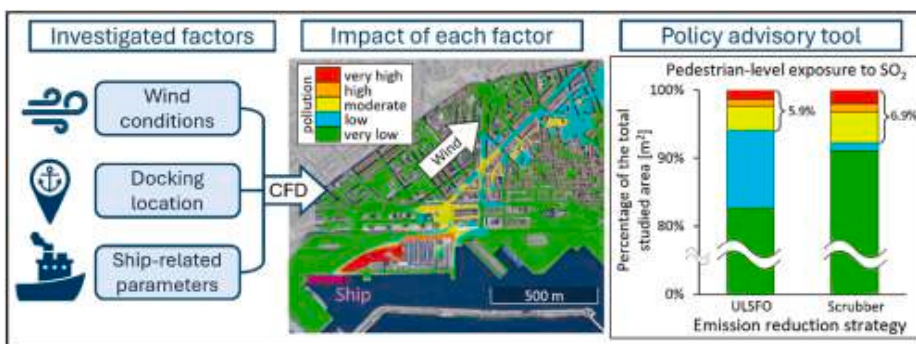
Investigated factors

Impact of each factor

Policy advisory tool

Wind conditions

Docking location

Ship-related parameters

CFD

pollution
very high
high
moderate
low
very low

Wind

Ship

500 m

Pedestrian-level exposure to $SO_2$

100%
90%
80%
0%

Percentage of the total studied area [$m^2$]

5.9%

6.9%

ULSFO

Scrubber

Emission reduction strategy